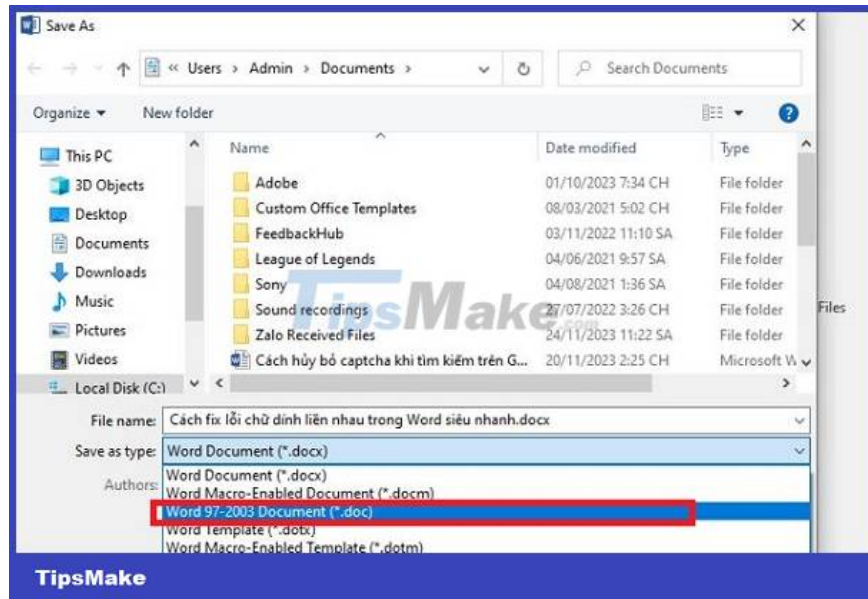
Save As

« Users › Admin › Documents ›

Search Documents

Organize ▾ New folder

This PC
3D Objects
Desktop
Documents
Downloads
Music
Pictures
Videos
Local Disk (C:)

| Name | Date modified | Type |
|---|---|---|
| Adobe | 01/10/2023 7:34 CH | File folder |
| Custom Office Templates | 08/03/2021 5:02 CH | File folder |
| FeedbackHub | 03/11/2022 11:10 SA | File folder |
| League of Legends | 04/06/2021 9:57 SA | File folder |
| Sony | 04/08/2021 1:36 SA | File folder |
| Sound recordings | 27/07/2022 3:26 CH | File folder |
| Zalo Received Files | 24/11/2023 11:22 SA | File folder |
| Cách hủy bỏ captcha khi tìm kiếm trên G... | 20/11/2023 2:25 CH | Microsoft W |

Files

File name: Cách fix lỗi chữ dính liền nhau trong Word siêu nhanh.docx

Save as type: Word Document (*.docx)

Authors:

Word Document (*.docx)
Word Macro-Enabled Document (*.docm)
Word 97-2003 Document (*.doc)
Word Template (*.dotx)
Word Macro-Enabled Template (*.dotm)

TipsMake

TipsMake.com